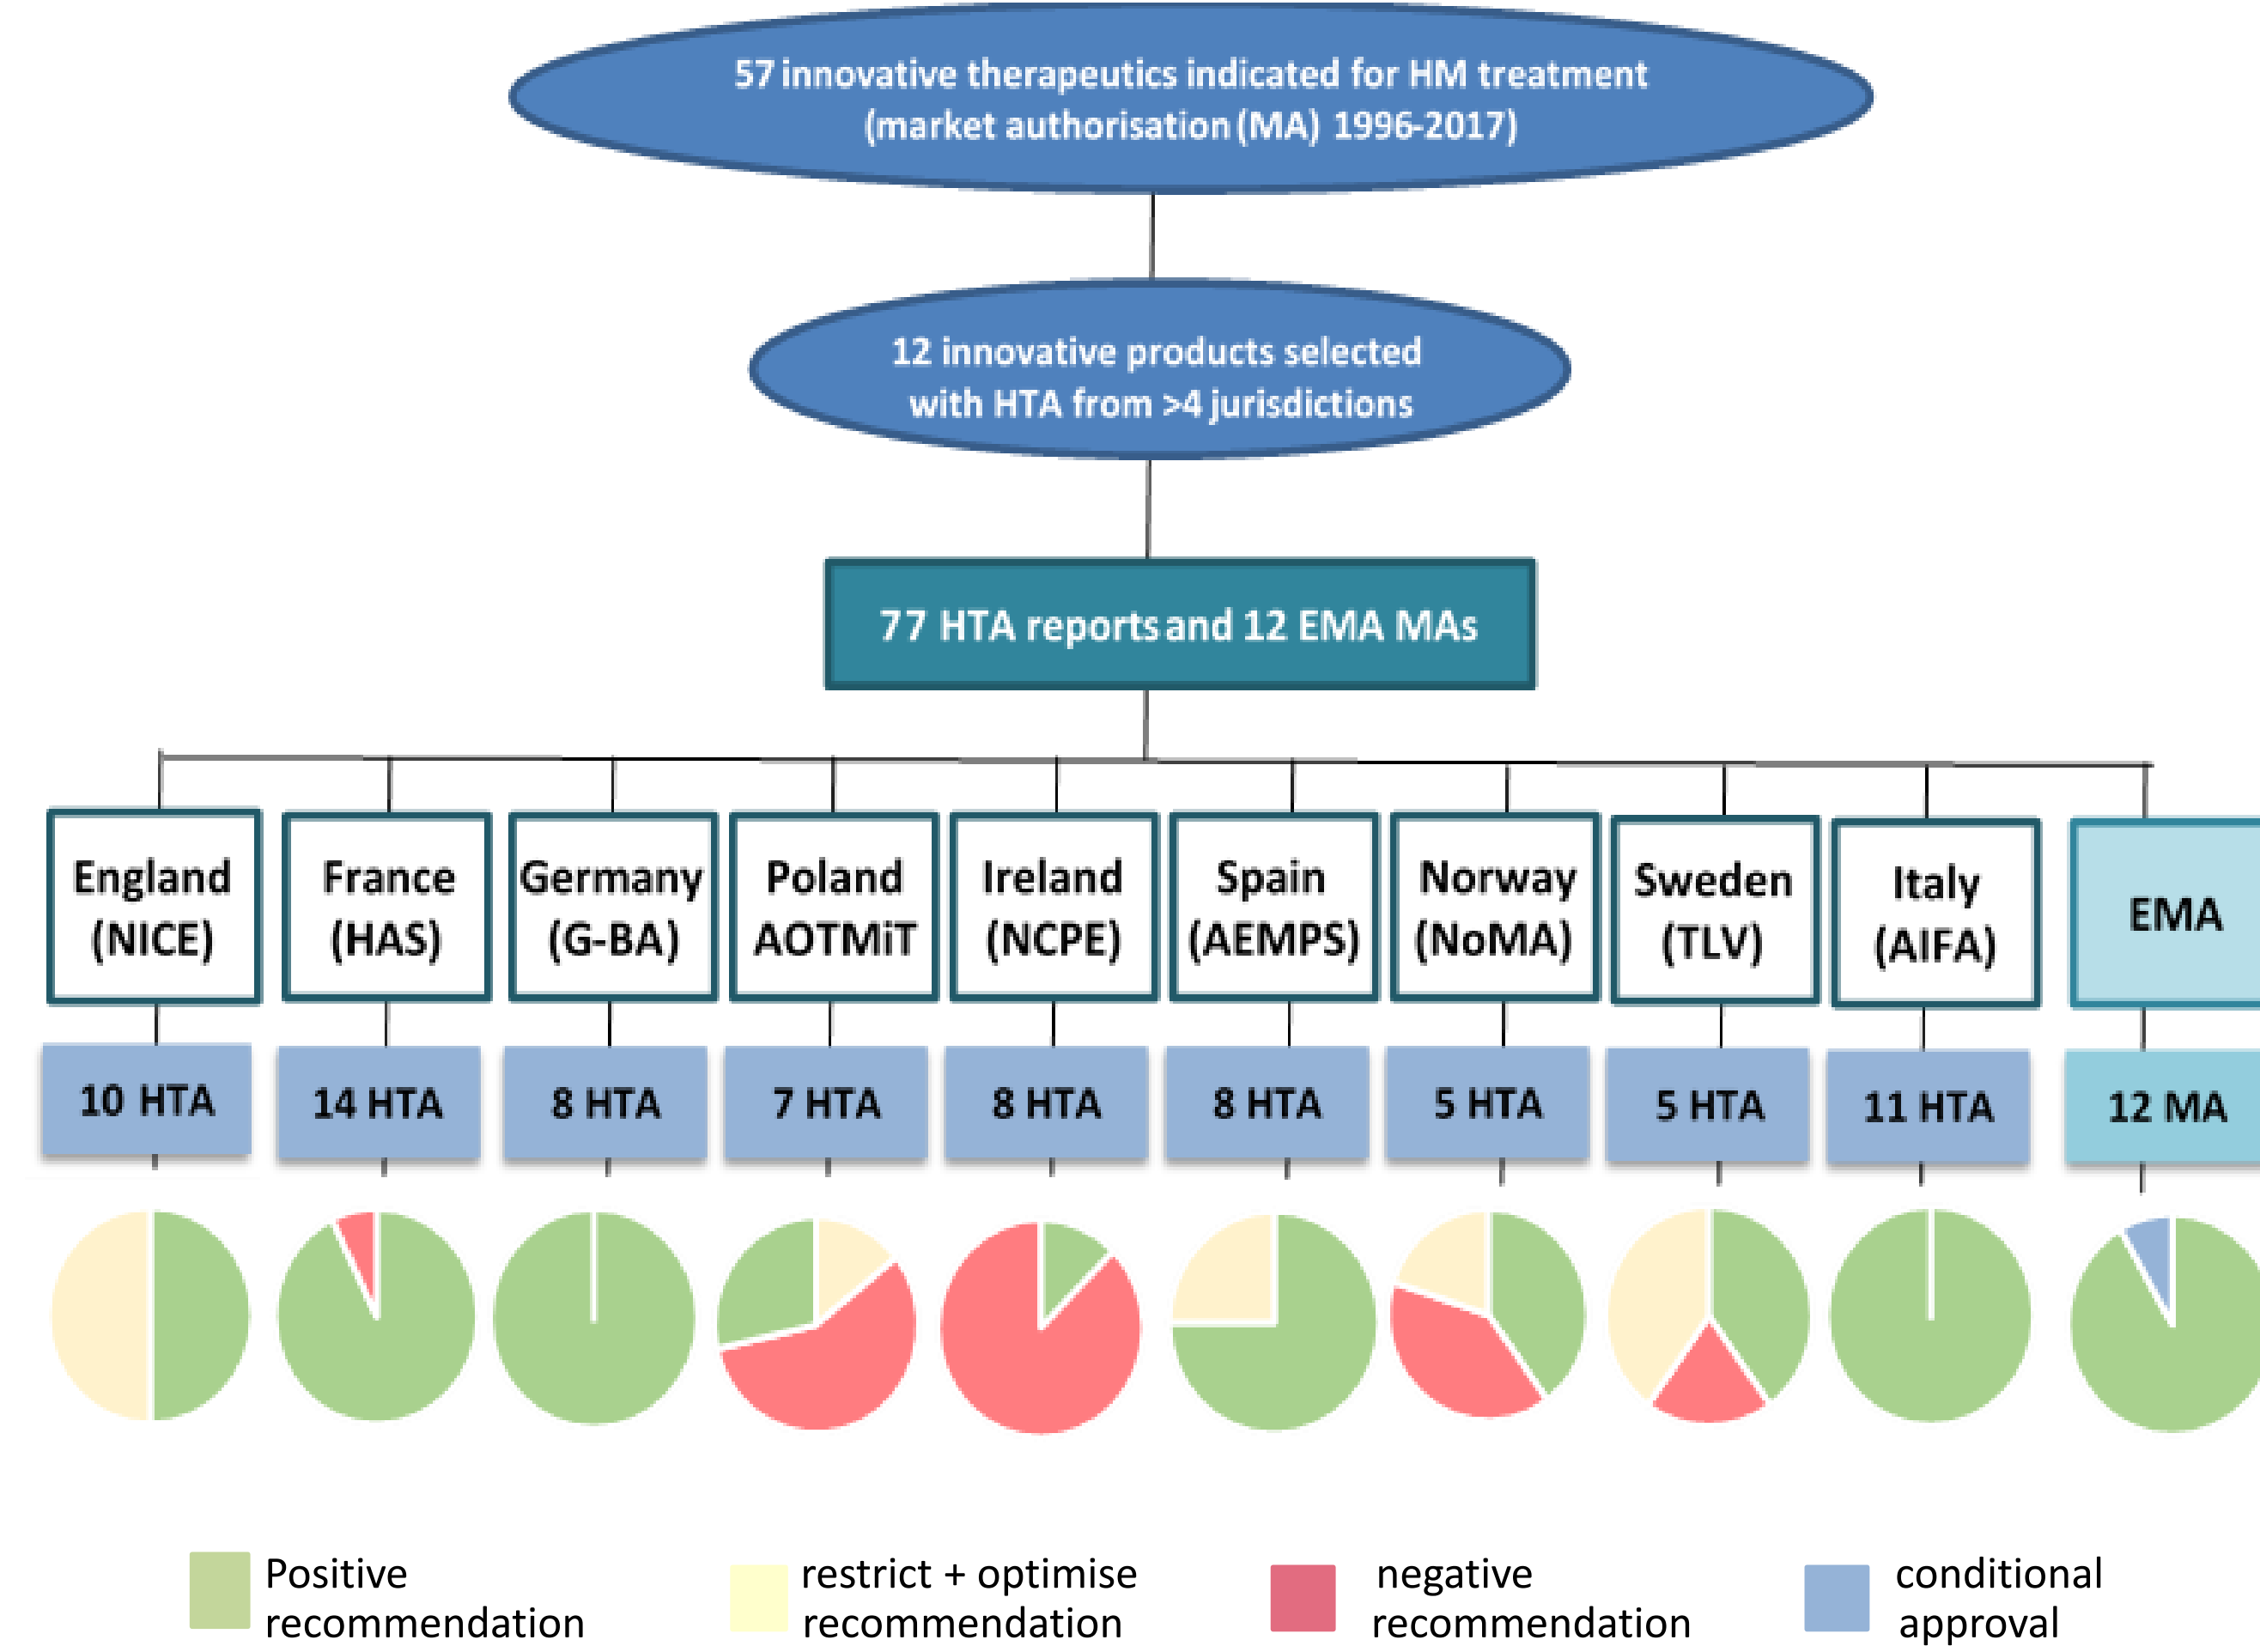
57 innovative therapeutics indicated for HM treatment (market authorisation (MA) 1996-2017)

12 innovative products selected with HTA from >4 jurisdictions

77 HTA reports and 12 EMA MAs

England (NICE)

France (HAS)

Germany (G-BA)

Poland AOTMiT

Ireland (NCPE)

Spain (AEMPS)

Norway (NoMA)

Sweden (TLV)

Italy (AIFA)

EMA

10 HTA

14 HTA

8 HTA

7 HTA

8 HTA

8 HTA

5 HTA

5 HTA

11 HTA

12 MA

Positive recommendation

restrict + optimise recommendation

negative recommendation

conditional approval